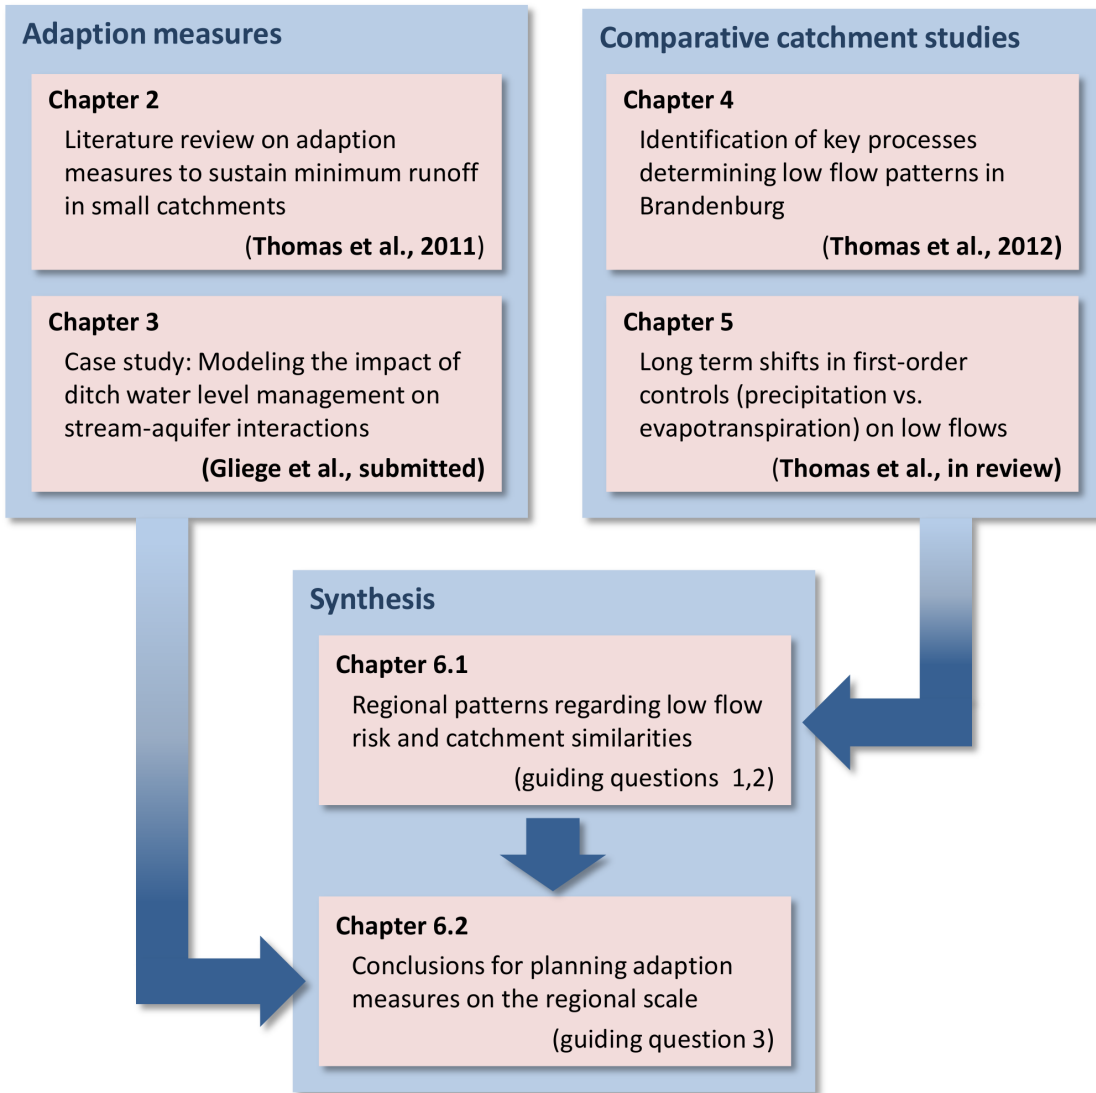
Adaption measures

Chapter 2
Literature review on adaption measures to sustain minimum runoff in small catchments
(Thomas et al., 2011)

Chapter 3
Case study: Modeling the impact of ditch water level management on stream-aquifer interactions
(Gliege et al., submitted)

Comparative catchment studies

Chapter 4
Identification of key processes determining low flow patterns in Brandenburg
(Thomas et al., 2012)

Chapter 5
Long term shifts in first-order controls (precipitation vs. evapotranspiration) on low flows
(Thomas et al., in review)

Synthesis

Chapter 6.1
Regional patterns regarding low flow risk and catchment similarities
(guiding questions 1,2)

Chapter 6.2
Conclusions for planning adaption measures on the regional scale
(guiding question 3)